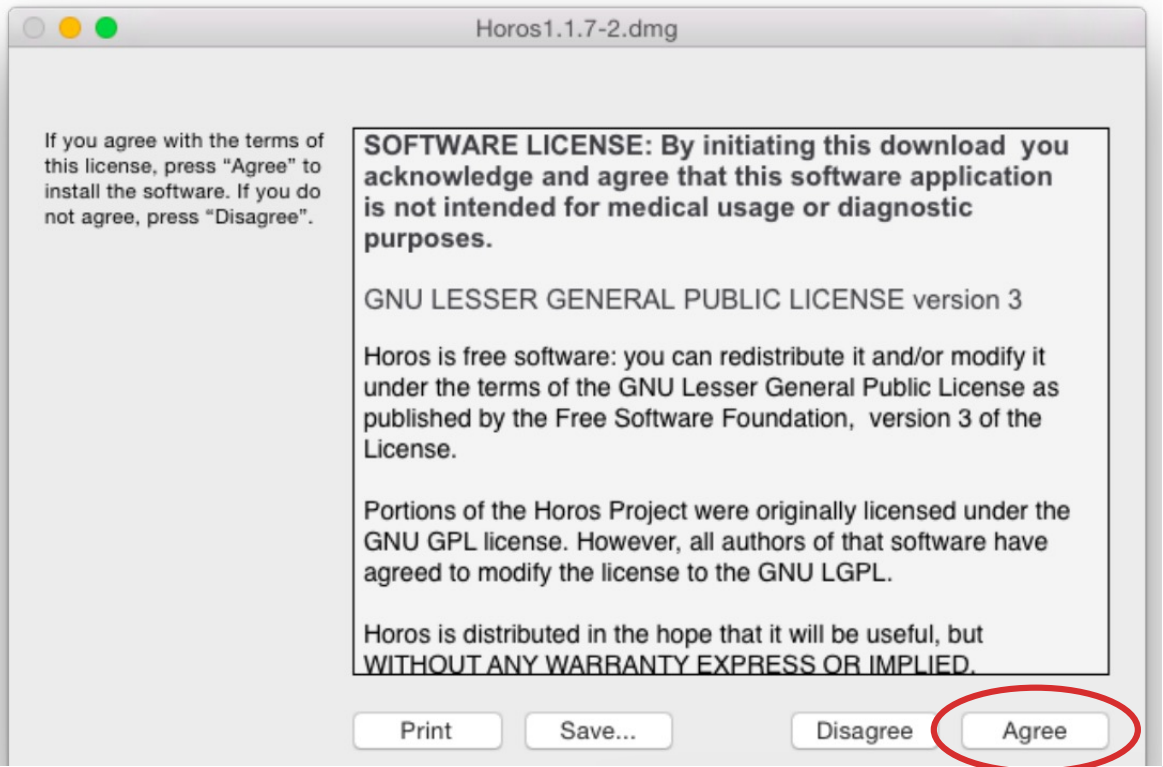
Horos1.1.7-2.dmg

If you agree with the terms of this license, press “Agree” to install the software. If you do not agree, press “Disagree”.

SOFTWARE LICENSE: By initiating this download you acknowledge and agree that this software application is not intended for medical usage or diagnostic purposes.

GNU LESSER GENERAL PUBLIC LICENSE version 3

Horos is free software: you can redistribute it and/or modify it under the terms of the GNU Lesser General Public License as published by the Free Software Foundation, version 3 of the License.

Portions of the Horos Project were originally licensed under the GNU GPL license. However, all authors of that software have agreed to modify the license to the GNU LGPL.

Horos is distributed in the hope that it will be useful, but WITHOUT ANY WARRANTY EXPRESS OR IMPLIED.

Print Save... Disagree Agree